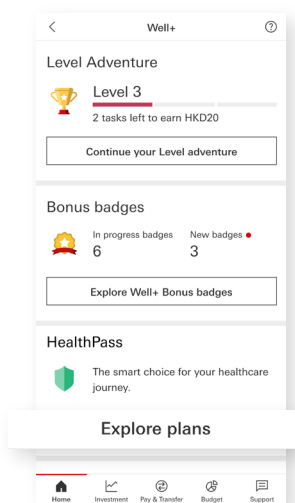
<

Well+

?

Level Adventure

Level 3

2 tasks left to earn HKD20

Continue your Level adventure

Bonus badges

In progress badges
6

New badges
3

Explore Well+ Bonus badges

HealthPass

The smart choice for your healthcare journey.

Explore plans

Home

Investment

Pay & Transfer

Budget

Support